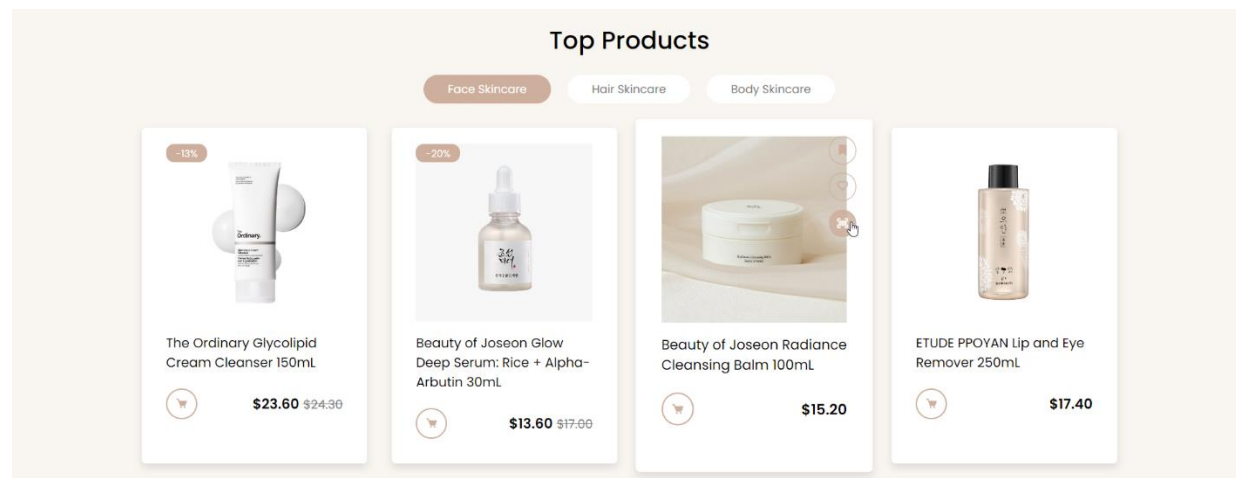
Top Products

Face Skincare
Hair Skincare
Body Skincare

-13%
The Ordinary Glycolipid Cream Cleanser 150mL
$23.60 $24.30

-20%
Beauty of Joseon Glow Deep Serum: Rice + Alpha-Arbutin 30mL
$13.60 $17.00

Beauty of Joseon Radiance Cleansing Balm 100mL
$15.20

ETUDE PPOYAN Lip and Eye Remover 250mL
$17.40